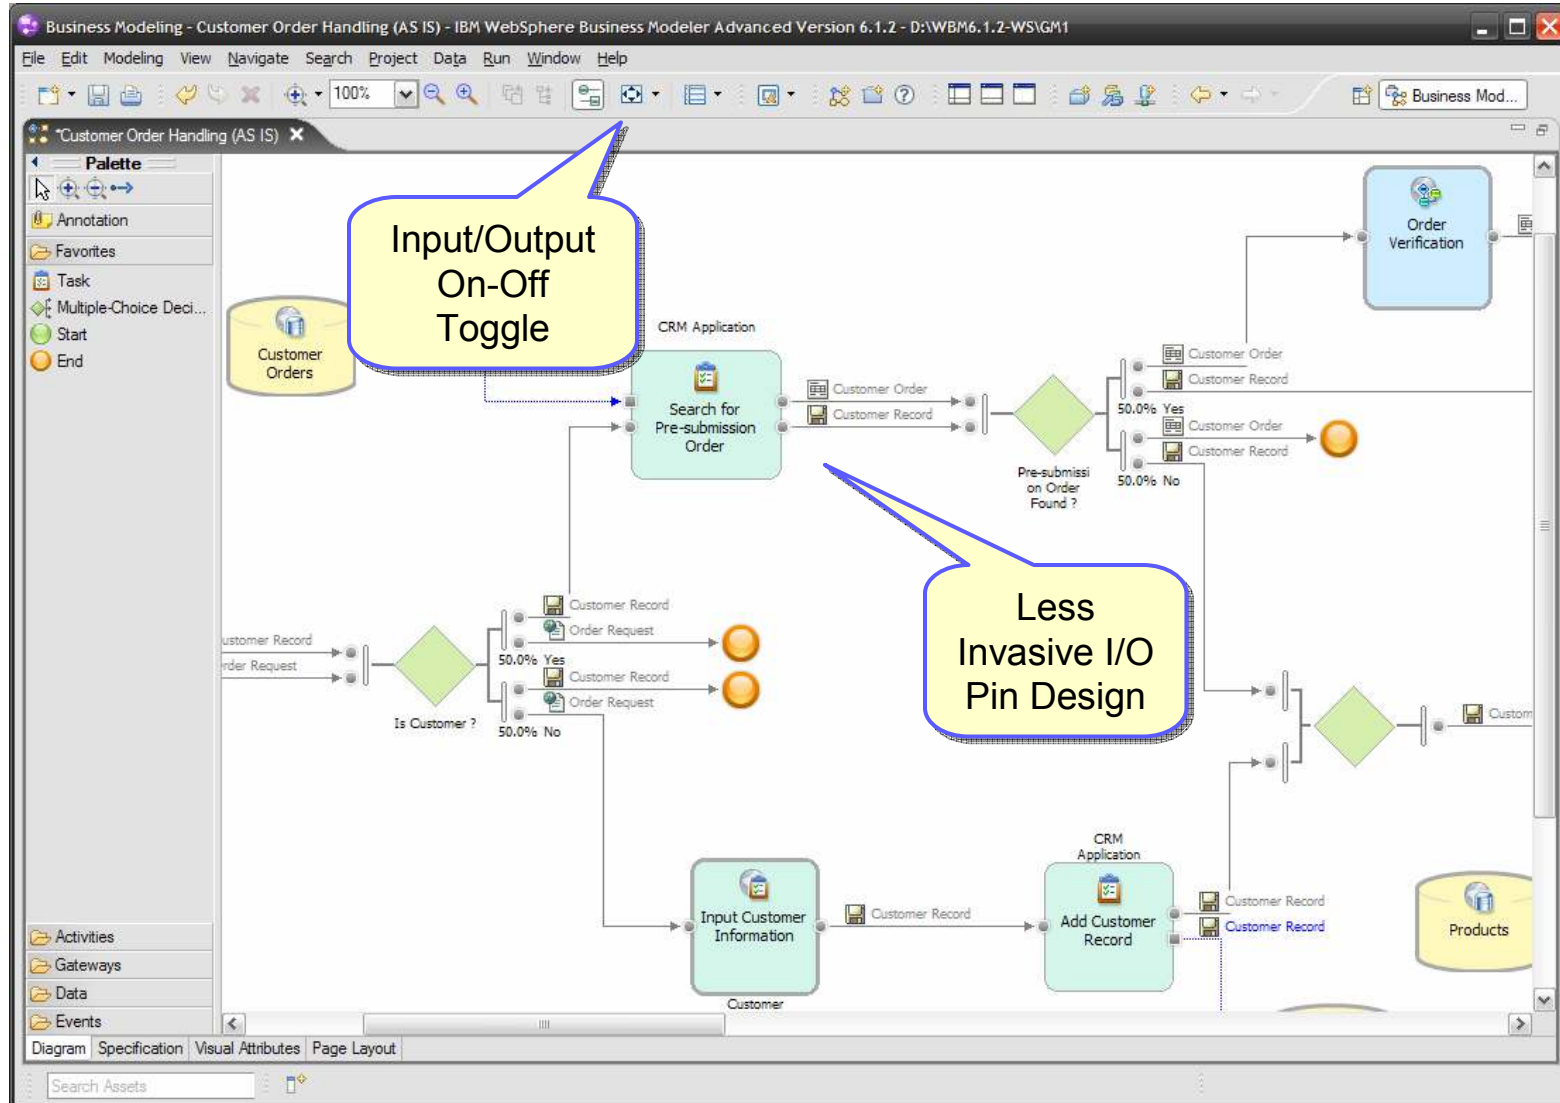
Business Modeling - Customer Order Handling (AS IS) - IBM WebSphere Business Modeler Advanced Version 6.1.2 - D:\WBM6.1.2-WS\GM1

File Edit Modeling View Navigate Search Project Data Run Window Help

100%

Business Mod...

*Customer Order Handling (AS IS)

Palette

Annotation

Favorites

Task

Multiple-Choice Deci...

Start

End

Activities

Gateways

Data

Events

Input/Output On-Off Toggle

Customer Orders

CRM Application

Search for Pre-submission Order

Customer Order

Customer Record

Pre-submission Order Found ?

Customer Order

Customer Record

50.0% Yes

Customer Order

Customer Record

50.0% No

Order Verification

Less Invasive I/O Pin Design

ustomer Record

rder Request

Is Customer ?

Customer Record

Order Request

50.0% Yes

Customer Record

Order Request

50.0% No

Custom

Input Customer Information

Customer

Customer Record

CRM Application

Add Customer Record

Customer Record

Customer Record

Products

Diagram Specification Visual Attributes Page Layout

Search Assets